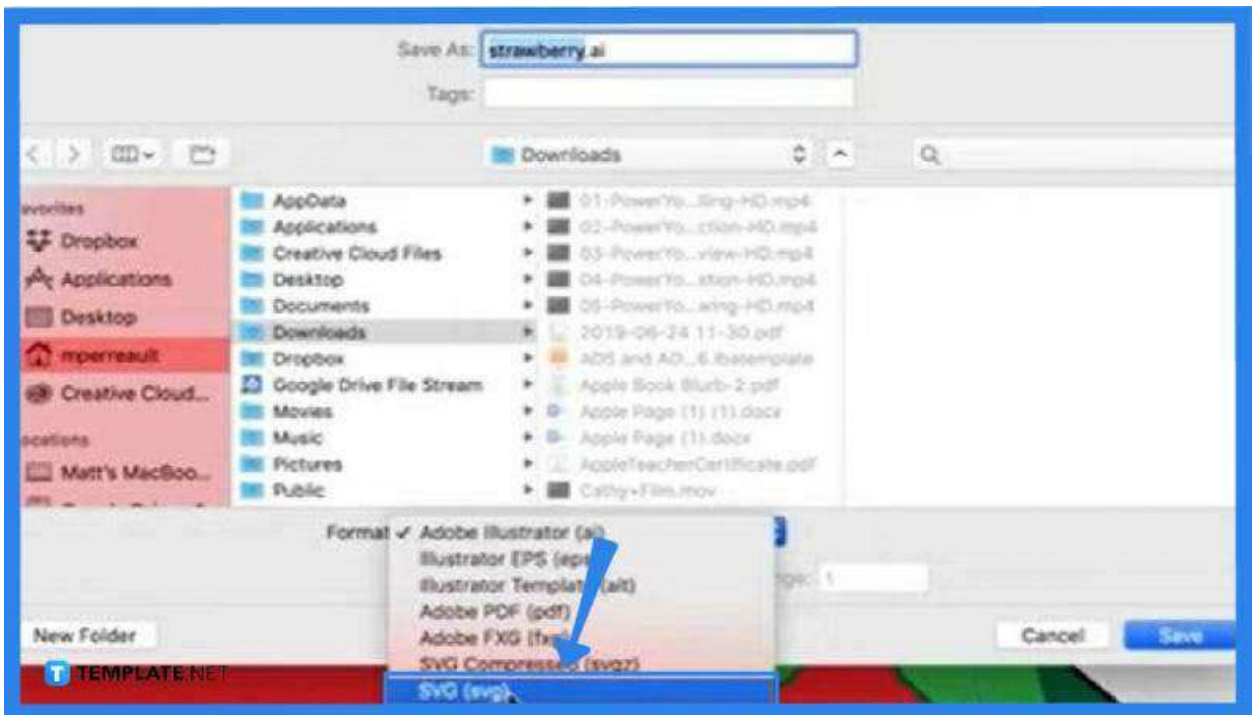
Save As: strawberry.ai

Tags:

Downloads

avorites
Dropbox
Applications
Desktop
mperreault
Creative Cloud...
ocations
Matt's MacBoo...

AppData
Applications
Creative Cloud Files
Desktop
Documents
Downloads
Dropbox
Google Drive File Stream
Movies
Music
Pictures
Public

01-PowerYo...lling-HD.mp4
02-PowerYo...ction-HD.mp4
03-PowerYo...view-HD.mp4
04-PowerYo...ation-HD.mp4
05-PowerYo...aring-HD.mp4
2019-06-24 11-30.pdf
ADS and AD...6.lbatemplate
Apple Book Blurb-2.pdf
Apple Page (1) (1).docx
Apple Page (1).docx
AppleTeacherCertificate.pdf
Cathy+Film.mov

Format ✓ Adobe Illustrator (ai)
Illustrator EPS (eps)
Illustrator Template (ait)
Adobe PDF (pdf)
Adobe FXG (fxg)
SVG Compressed (svgz)
SVG (svg)

New Folder
Cancel
Save

TEMPLATE.NET